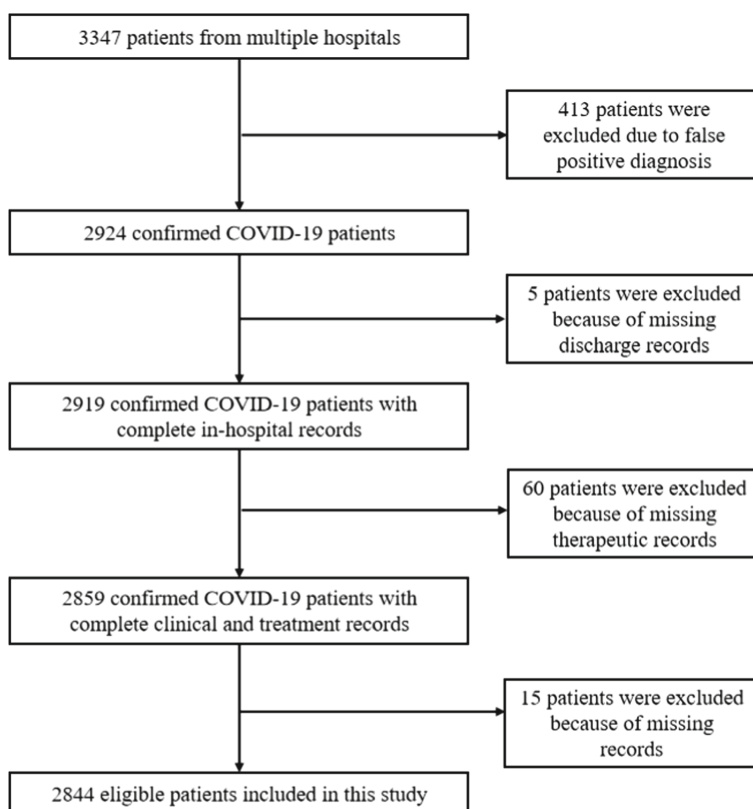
3347 patients from multiple hospitals

413 patients were excluded due to false positive diagnosis

2924 confirmed COVID-19 patients

5 patients were excluded because of missing discharge records

2919 confirmed COVID-19 patients with complete in-hospital records

60 patients were excluded because of missing therapeutic records

2859 confirmed COVID-19 patients with complete clinical and treatment records

15 patients were excluded because of missing records

2844 eligible patients included in this study